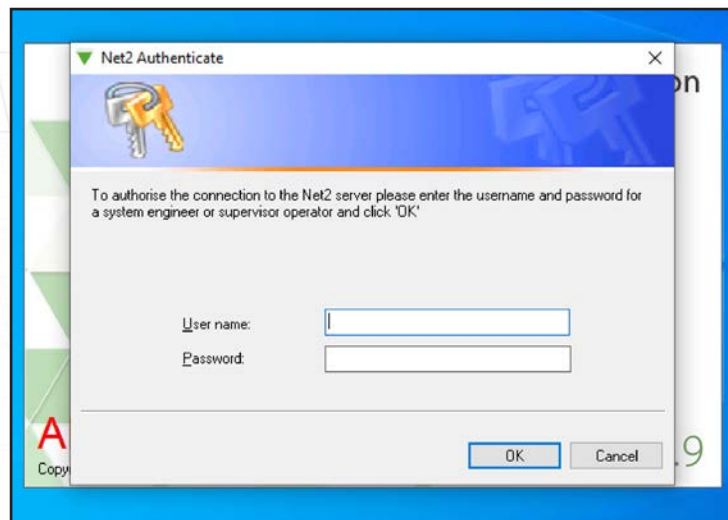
Net2 Authenticate

×

on

To authorise the connection to the Net2 server please enter the username and password for a system engineer or supervisor operator and click 'OK'

User name:

Password:

A

Copy

.9

OK

Cancel